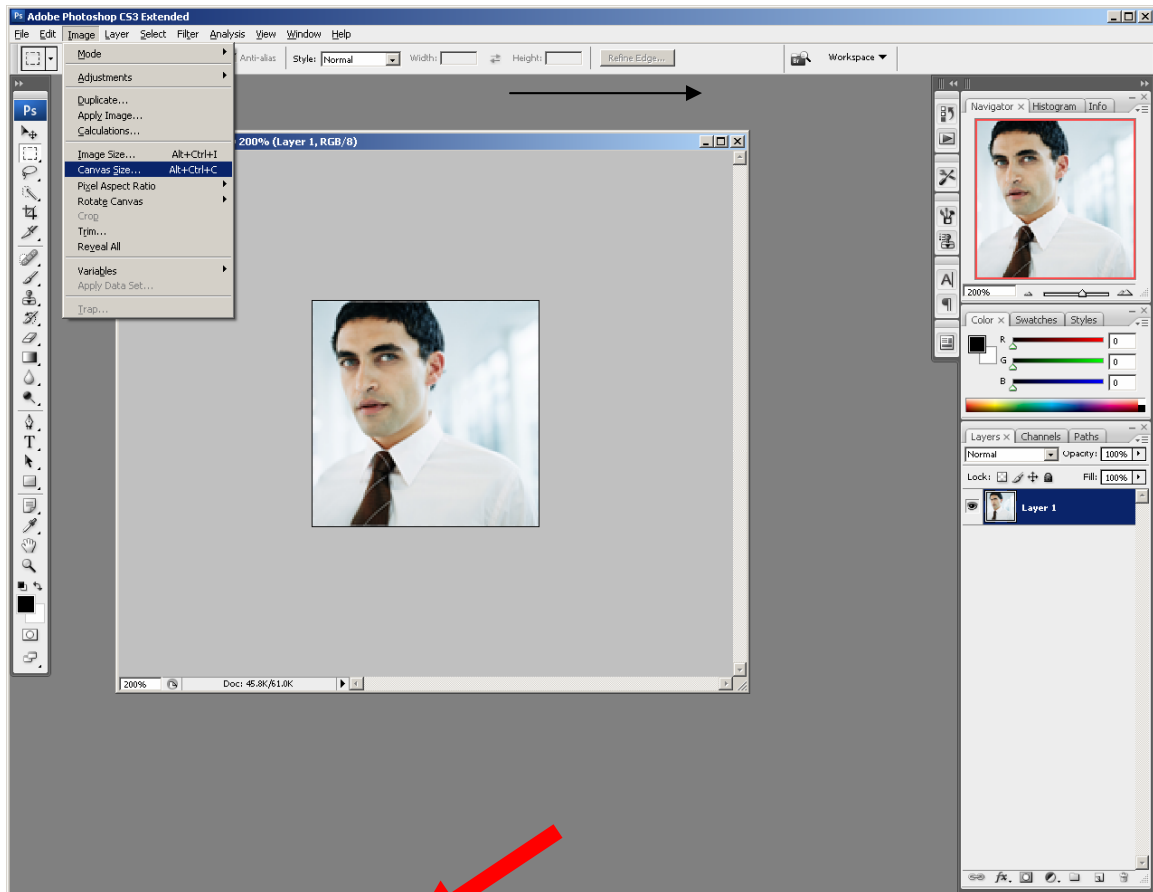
Adobe Photoshop CS3 Extended

File Edit Image Layer Select Filter Analysis View Window Help

Anti-alias Style: Normal Width: Height: Refine Edge...

Workspace

Mode
Adjustments
Duplicate...
Apply Image...
Calculations...
Image Size... Alt+Ctrl+I
Canvas Size... Alt+Ctrl+C
Pixel Aspect Ratio
Rotate Canvas
Crop
Trim...
Reveal All
Variables
Apply Data Set...
Trap...

200% (Layer 1, RGB/8)

200% Doc: 45.8K/61.0K

Navigator Histogram Info

200%

Color Swatches Styles

R 0
G 0
B 0

Layers Channels Paths

Normal Opacity: 100%

Lock: Fill: 100%

Layer 1